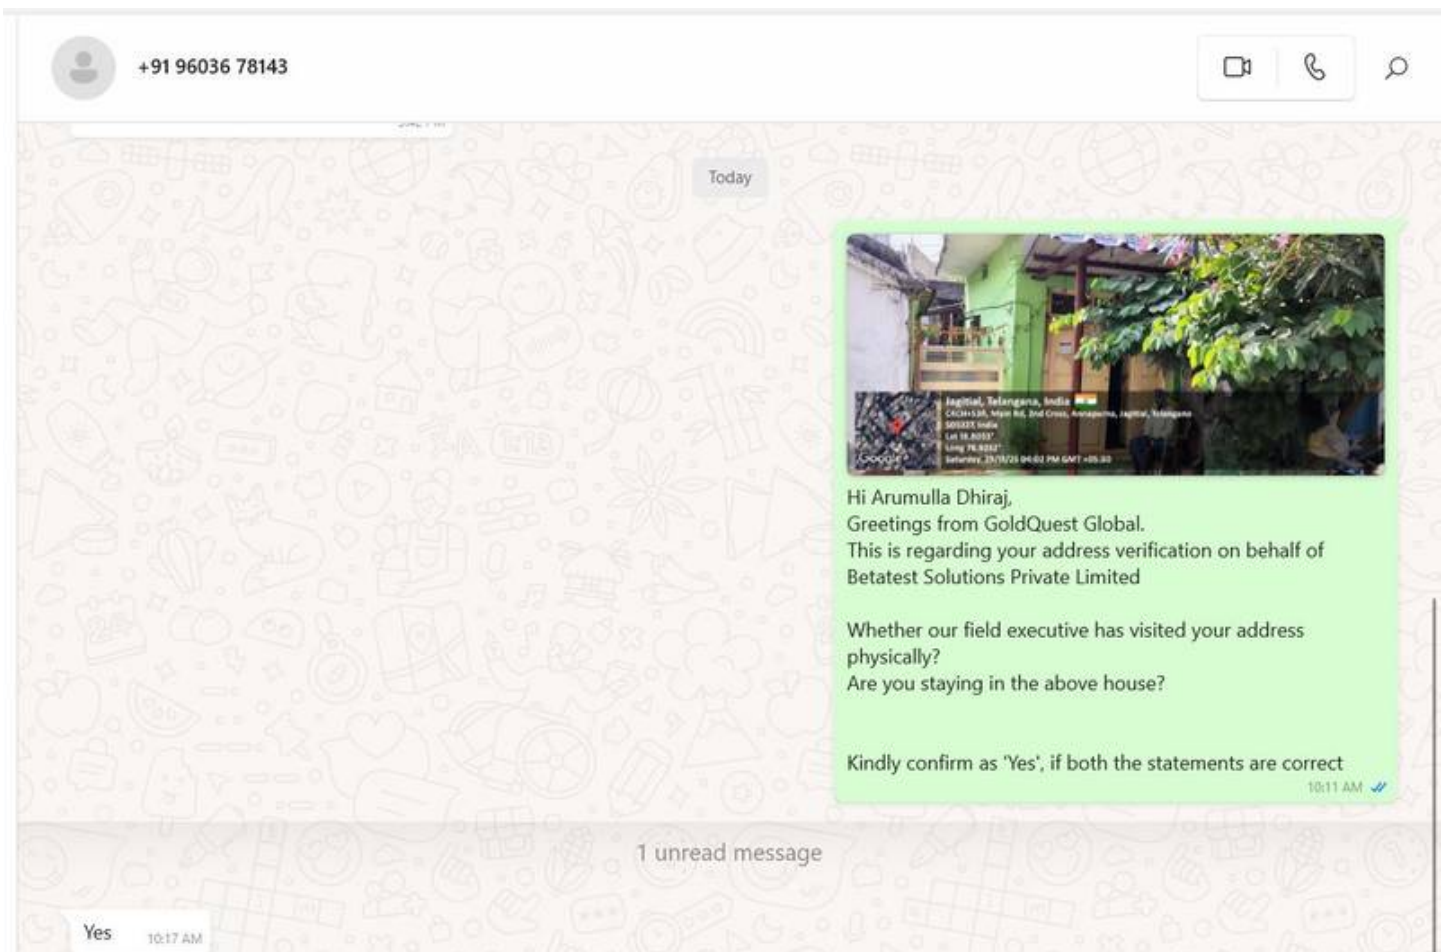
+91 96036 78143

Today

Jagitial, Telangana, India
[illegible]
Google

Hi Arumulla Dhiraj,
Greetings from GoldQuest Global.
This is regarding your address verification on behalf of Betatest Solutions Private Limited

Whether our field executive has visited your address physically?
Are you staying in the above house?

Kindly confirm as 'Yes', if both the statements are correct
10:11 AM

1 unread message

Yes 10:17 AM